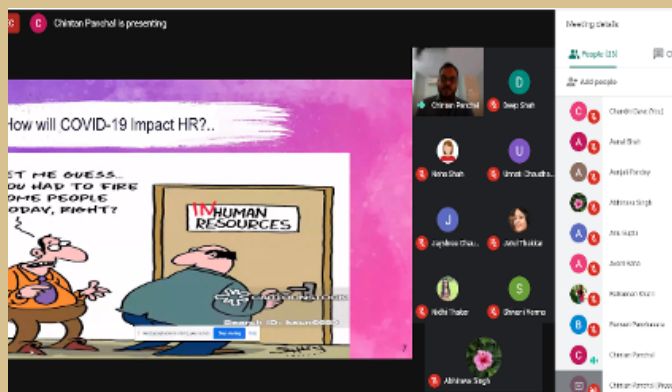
C Chintan Panchal is presenting

How will COVID-19 Impact HR?..

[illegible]ST ME GUESS.. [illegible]OU HAD TO FIRE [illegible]OME PEOPLE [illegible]ODAY, RIGHT?

INHUMAN RESOURCES

CARTOONSTOCK

Search ID: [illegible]

Meeting details

People (25)

Add people

Chintan Panchal

Deep Shah

Hema Shah

Unnati Chaudha...

Jaydeep Chau...

Arati Thakkar

Nidhi Thakar

Shivani Verma

Abhilasha Singh

Chandni Dave (You)

Aanal Shah

Anjali Pandey

Abhinav Singh

Anu Gupta

Avani Rana

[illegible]

Poonam Parikh

Chintan Panchal

Chintan Panchal (Pres...